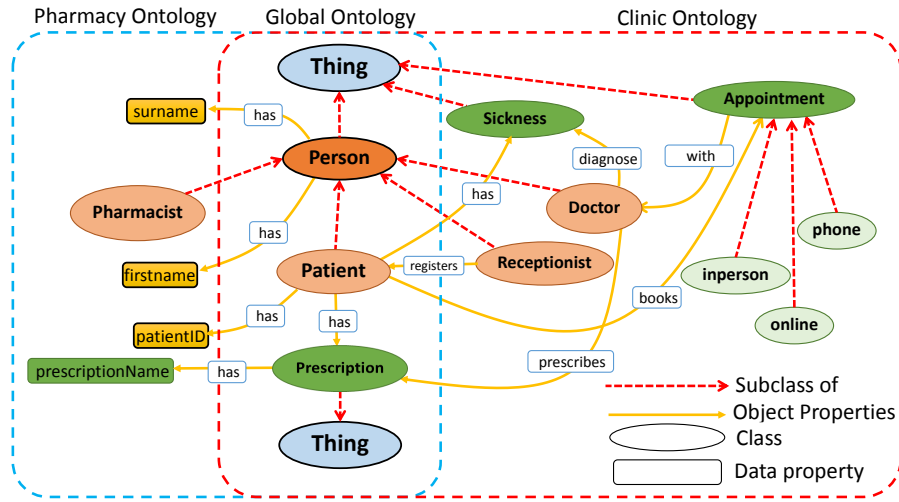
Pharmacy Ontology

Global Ontology

Clinic Ontology

Thing

surname

has

Person

Pharmacist

has

firstname

Sickness

diagnose

has

Doctor

with

Appointment

Patient

registers

Receptionist

has

patientID

has

books

inperson

phone

online

prescriptionName

has

Prescription

prescribes

Thing

Subclass of

Object Properties

Class

Data property